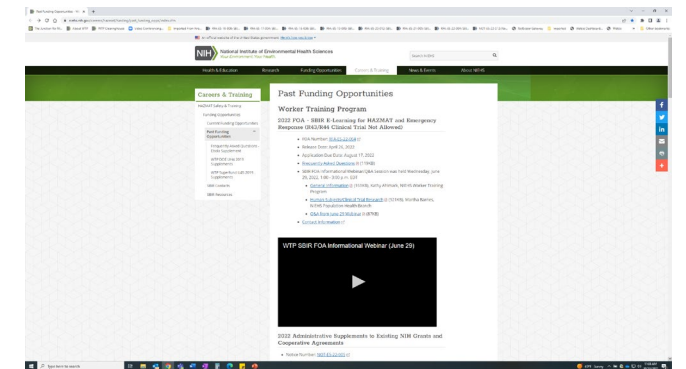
Past Funding Opportunities

An official website of the United States government

NIH National Institute of Environmental Health Sciences
Your Environment. Your Health.

Search NIEHS

Health & Education | Research | Funding Opportunities | Careers & Training | News & Events | About NIEHS

Careers & Training

HAZMAT Safety & Training
Funding Opportunities
Current Funding Opportunities
Past Funding Opportunities
Frequently Asked Questions
WTP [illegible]
WTP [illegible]
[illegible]
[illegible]

Past Funding Opportunities

Worker Training Program

2022 FOA - SBIR E-Learning for HAZMAT and Emergency Response (R43/R44 Clinical Trial Not Allowed)

FOA Number: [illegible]
Release Date: April 24, 2022
Application Due Date: August 17, 2022
Frequently Asked Questions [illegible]
SBIR FOA Informational Webinar Q&A Session was held Wednesday, June 29, 2022, 1:00 - 3:00 p.m. EDT
General Information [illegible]
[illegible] Research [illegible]
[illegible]
Contact Information

WTP SBIR FOA Informational Webinar (June 29)

2022 Administrative Supplements to Existing NIH Grants and Cooperative Agreements

Notice Number: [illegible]

Type here to search